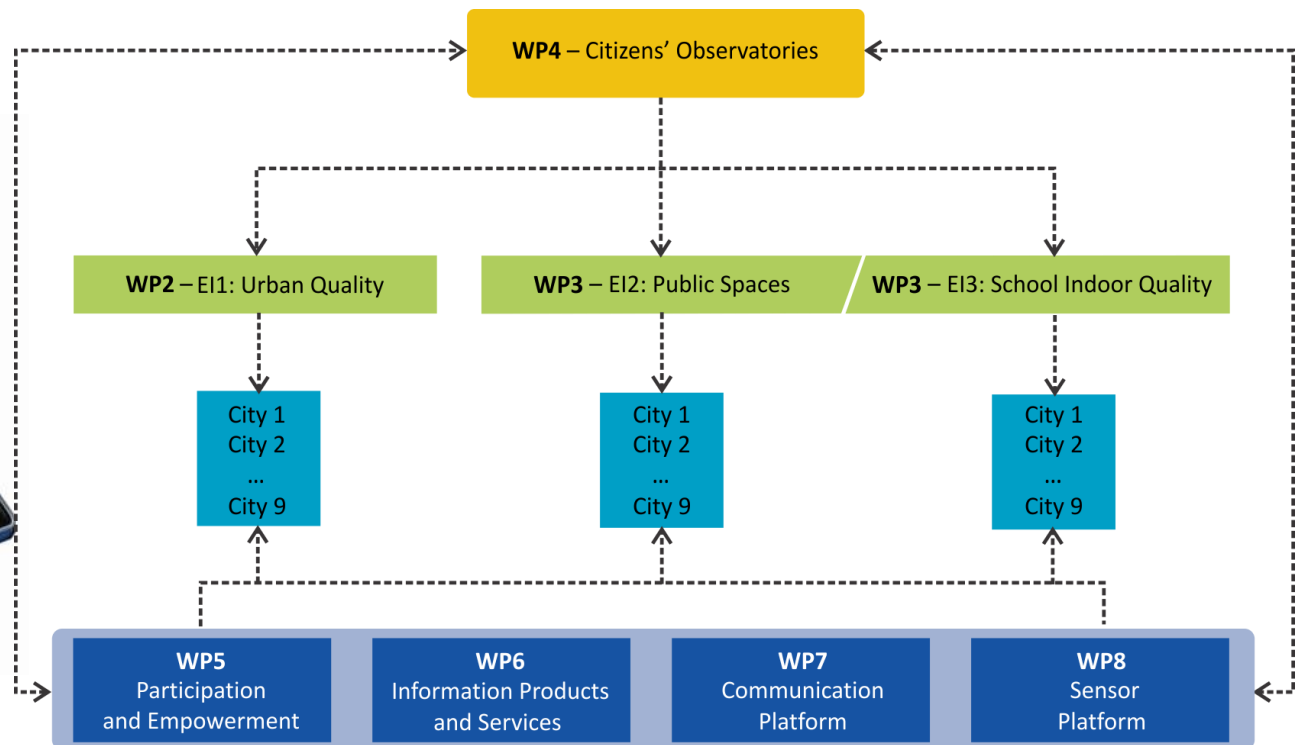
WP4 – Citizens' Observatories

WP2 – EI1: Urban Quality

WP3 – EI2: Public Spaces

WP3 – EI3: School Indoor Quality

City 1
City 2
...
City 9

City 1
City 2
...
City 9

City 1
City 2
...
City 9

WP5
Participation and Empowerment

WP6
Information Products and Services

WP7
Communication Platform

WP8
Sensor Platform